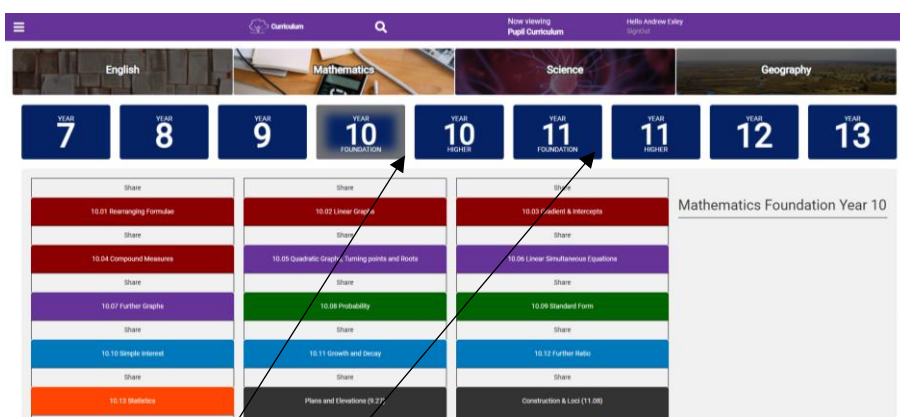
Curriculum

Now viewing
Pupil Curriculum

Hello Andrew Exley
SignOut

English

Mathematics

Science

Geography

YEAR 7

YEAR 8

YEAR 9

YEAR 10 FOUNDATION

YEAR 10 HIGHER

YEAR 11 FOUNDATION

YEAR 11 HIGHER

YEAR 12

YEAR 13

Share

10.01 Rearranging Formulae

Share

10.04 Compound Measures

Share

10.07 Further Graphs

Share

10.10 Simple Interest

Share

10.13 Statistics

Share

10.02 Linear Graphs

Share

10.05 Quadratic Graphs, Turning points and Roots

Share

10.08 Probability

Share

10.11 Growth and Decay

Share

Plans and Elevations (9.21)

Share

10.03 Gradient & Intercepts

Share

10.06 Linear Simultaneous Equations

Share

10.09 Standard Form

Share

10.12 Further Ratio

Share

Construction & Loci (11.08)

Mathematics Foundation Year 10